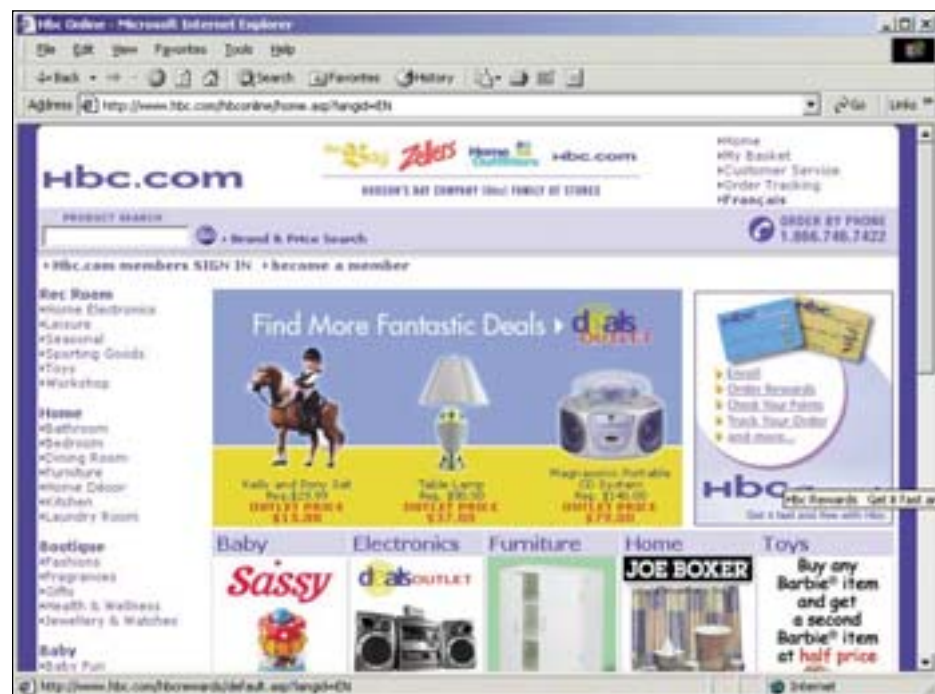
Hbc Online - Microsoft Internet Explorer

File Edit View Favorites Tools Help

Back Search Favorites History

Address http://www.hbc.com/hbconline/home.asp?langid=EN

Go Links

Hbc.com

The Bay Zellers Home Outfitters Hbc.com

HUDSON'S BAY COMPANY (Hbc) FAMILY OF STORES

Home
My Basket
Customer Service
Order Tracking
Français

PRODUCT SEARCH

Brand & Price Search

ORDER BY PHONE 1.866.746.7422

Hbc.com members SIGN IN • become a member

Rec Room
Home Electronics
Leisure
Seasonal
Sporting Goods
Toys
Workshop

Home
Bathroom
Bedroom
Dining Room
Furniture
Home Décor
Kitchen
Laundry Room

Boutique
Fashions
Fragrances
Gifts
Health & Wellness
Jewellery & Watches

Baby
Baby Fun

Find More Fantastic Deals deals OUTLET

Kelly and Pony Set Reg. $29.99 OUTLET PRICE $13.00

Table Lamp Reg. $90.00 OUTLET PRICE $37.00

Magnasonic Portable CD System Reg. $140.00 OUTLET PRICE $79.00

Hbc Hbc

Enroll
Order Rewards
Check Your Points
Track Your Order
and more...

Hbc Rewards
Hbc Rewards Get it fast a

Get it fast and free with Hbc

Baby Electronics Furniture Home Toys

Sassy

deals OUTLET

JOE BOXER

Buy any Barbie® item and get a second Barbie® item at half price

http://www.hbc.com/hbcrewards/default.asp?langid=EN

Internet